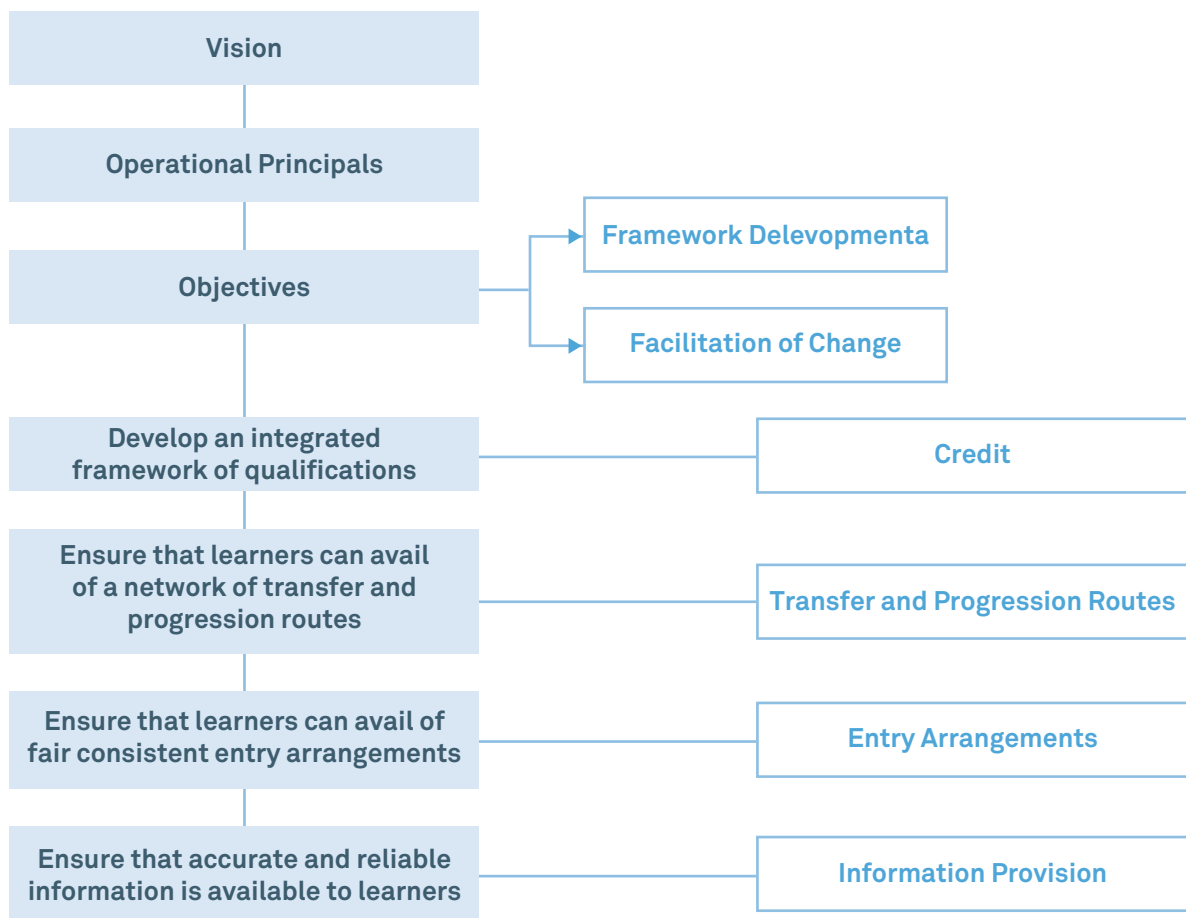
Vision

Operational Principals

Objectives

Framework Delevopmenta

Facilitation of Change

Develop an integrated framework of qualifications

Credit

Ensure that learners can avail of a network of transfer and progression routes

Transfer and Progression Routes

Ensure that learners can avail of fair consistent entry arrangements

Entry Arrangements

Ensure that accurate and reliable information is available to learners

Information Provision